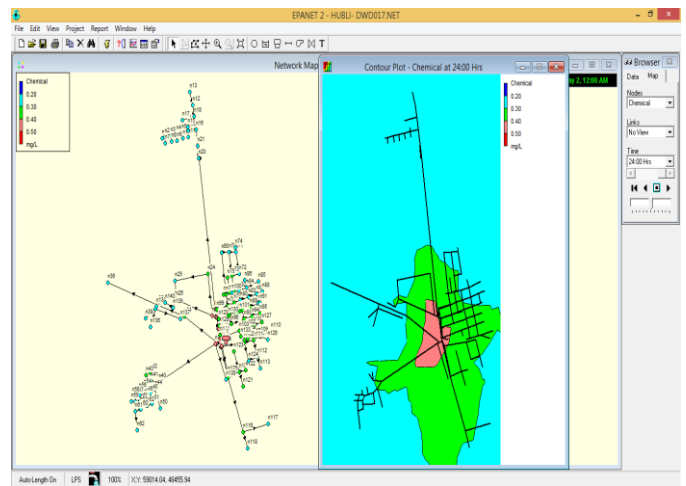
EPANET 2 - HUBLI- DWD017.NET

File Edit View Project Report Window Help

Network Map

Chemical
0.20
0.30
0.40
0.50
mg/L

n13
n12
n11
n10
n20
n21
n22
n74
n73
n72
n24
n25
n36
n86
n69
n127
n110
n126
n130
n113
n121
n43
n82
n117
n118
n116

Contour Plot - Chemical at 24:00 Hrs

Chemical
0.20
0.30
0.40
0.50
mg/L

y 2, 12:00 AM

Browser
Data Map
Nodes
Chemical
Links
No View
Time
24:00 Hrs

Auto-Length On LPS 100% X,Y: 55014.04, 48455.94